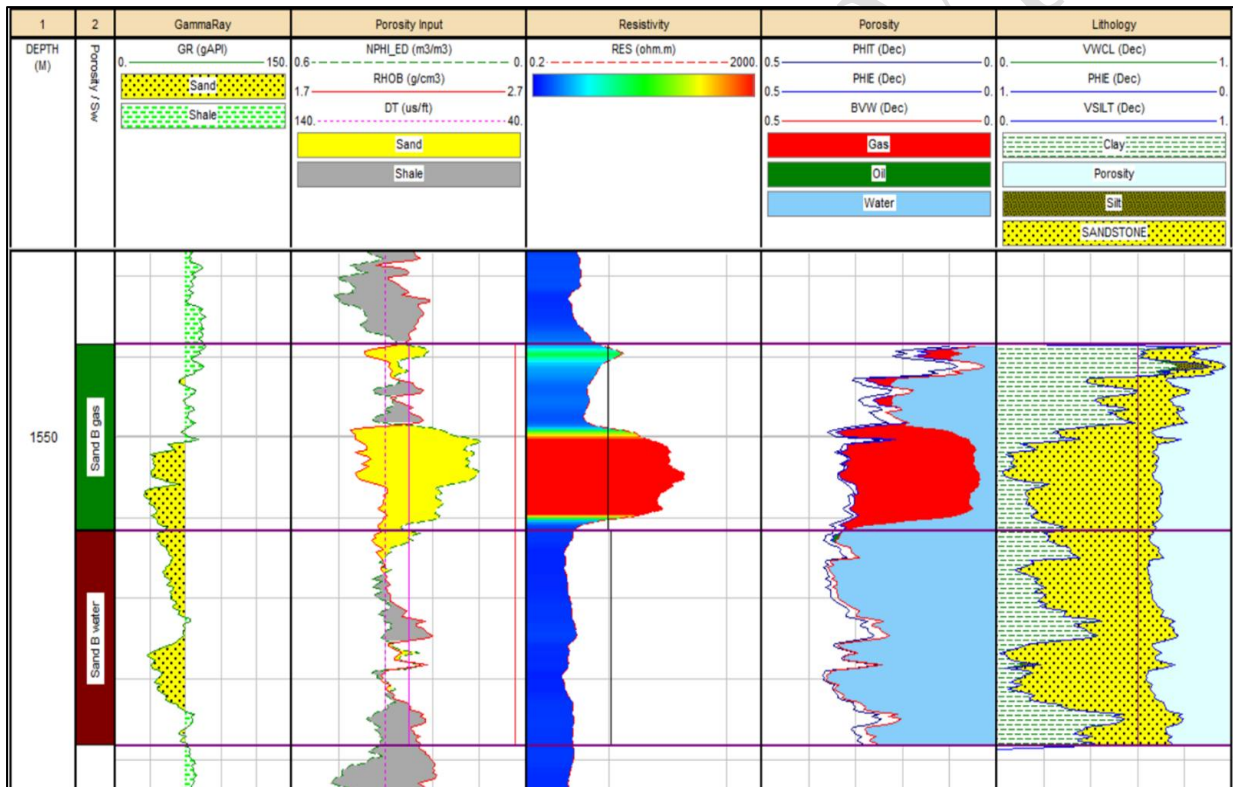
| 1 | 2 | GammaRay | Porosity Input | Resistivity | Porosity | Lithology |
|---|---|---|---|---|---|---|
| DEPTH (M) | Porosity / Sw | GR (gAPI) 0. 150. Sand Shale | NPHI_ED (m3/m3) 0.6 0. RHOB (g/cm3) 1.7 2.7 DT (us/ft) 140. 40. Sand Shale | RES (ohm.m) 0.2 2000. | PHIT (Dec) 0.5 0. PHIE (Dec) 0.5 0. BVW (Dec) 0.5 0. Gas Oil Water | VWCL (Dec) 0. 1. PHIE (Dec) 1. 0. VSILT (Dec) 0. 1. Clay Porosity Silt SANDSTONE |

1550

Sand B gas

Sand B water